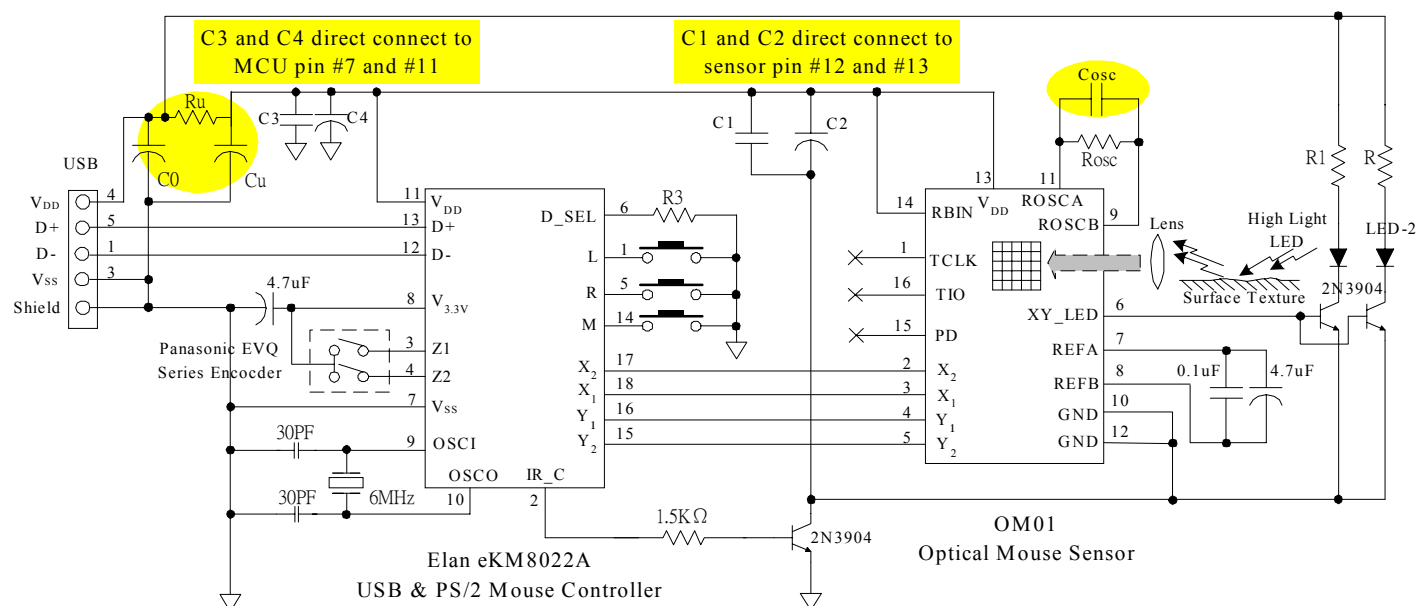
C3 and C4 direct connect to MCU pin #7 and #11

C1 and C2 direct connect to sensor pin #12 and #13

Cosc

Ru

C3 C4

C1 C2

Rosc

R1 R

USB

C0 Cu

$V_{DD}$ 4
D+ 5
D- 1
$V_{SS}$ 3
Shield

11 $V_{DD}$
13 D+
12 D-
D_SEL 6
R3
1 L
5 R
14 M

4.7uF
8 $V_{3.3V}$

Panasonic EVQ Series Encocder

3 Z1
4 Z2
7 $V_{SS}$
30PF
9 OSCI
30PF
6MHz
OSCO 10
IR_C 2

$X_2$ 17
$X_1$ 18
$Y_1$ 16
$Y_2$ 15

1.5K$\Omega$

2N3904

Elan eKM8022A
USB & PS/2 Mouse Controller

13 11
14 RBIN $V_{DD}$ ROSCA
ROSCB 9

1 TCLK
16 TIO
15 PD

2 $X_2$
3 $X_1$
4 $Y_1$
5 $Y_2$

XY_LED 6
REFA 7
REFB 8
GND 10
GND 12

Lens

High Light LED

LED-2

Surface Texture

2N3904

0.1uF 4.7uF

OM01
Optical Mouse Sensor